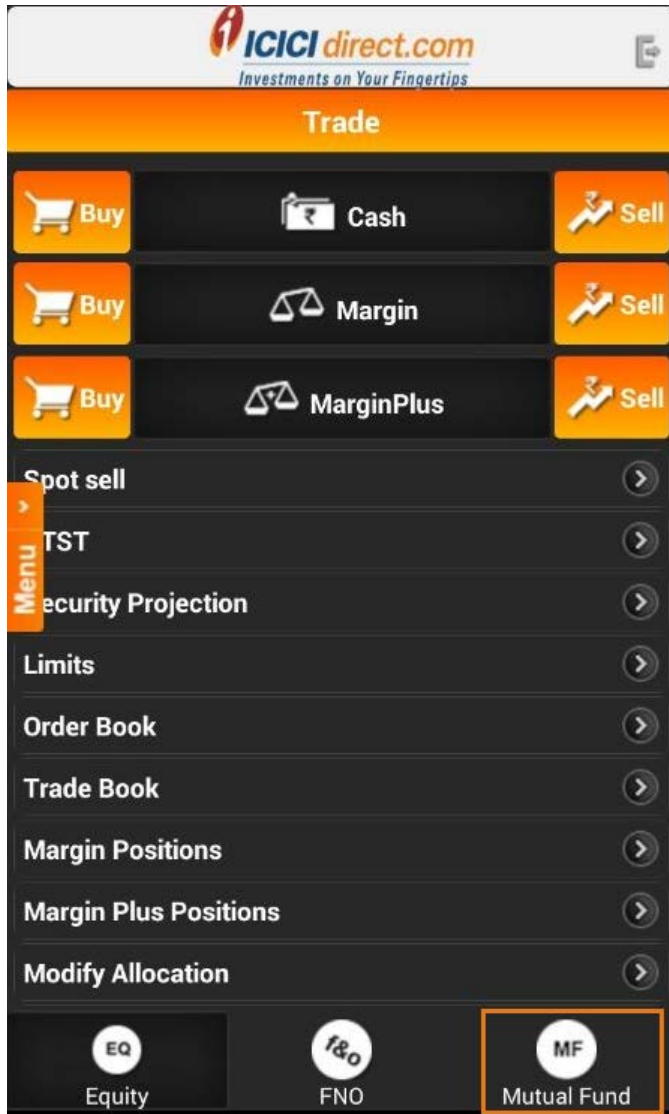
ICICI direct.com
Investments on Your Fingertips

Trade

Buy
₹ Cash
Sell

Buy
Margin
Sell

Buy
MarginPlus
Sell

Spot sell
TST
Menu
ecurity Projection
Limits
Order Book
Trade Book
Margin Positions
Margin Plus Positions
Modify Allocation

EQ
Equity
f&o
FNO
MF
Mutual Fund